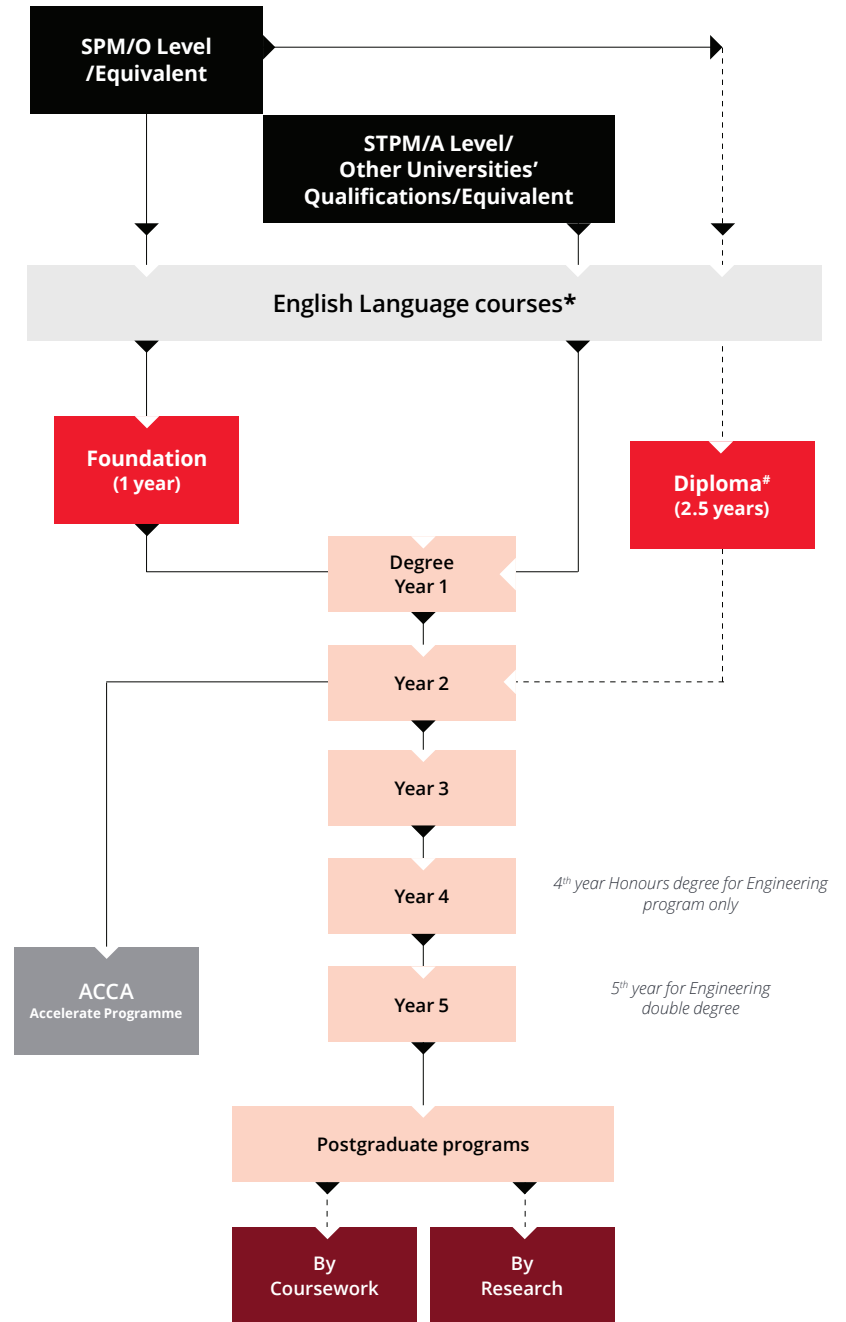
SPM/O Level /Equivalent

STPM/A Level/ Other Universities' Qualifications/Equivalent

English Language courses*

Foundation (1 year)

Diploma$^{\#}$ (2.5 years)

Degree Year 1

Year 2

Year 3

Year 4

4$^{th}$ year Honours degree for Engineering program only

Year 5

5$^{th}$ year for Engineering double degree

ACCA Accelerate Programme

Postgraduate programs

By Coursework

By Research